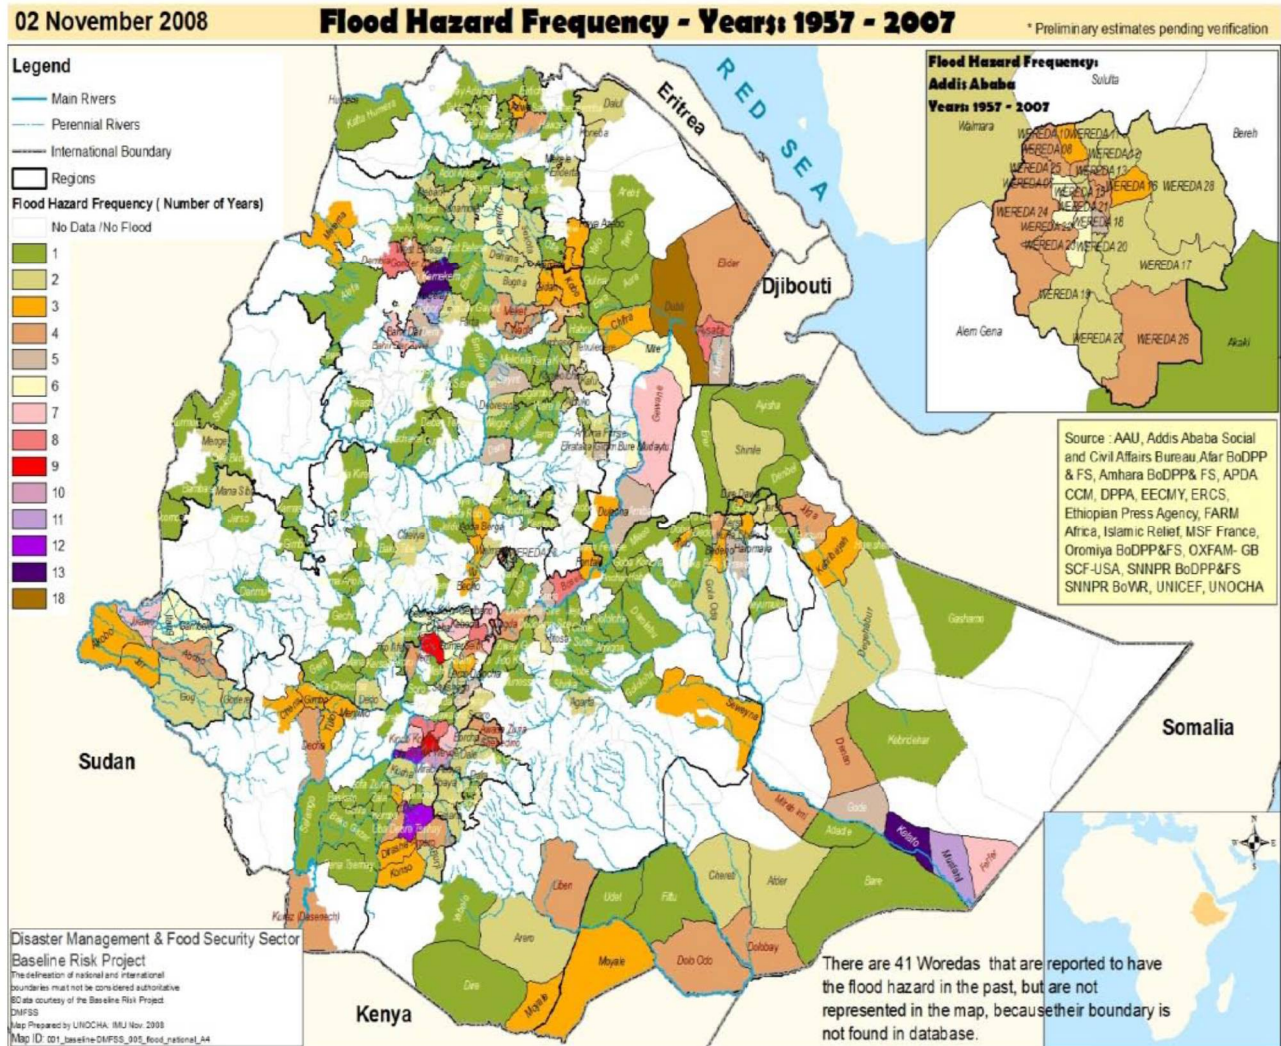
02 November 2008

Flood Hazard Frequency - Years: 1957 - 2007

* Preliminary estimates pending verification

Legend
Main Rivers
Perennial Rivers
International Boundary
Regions
Flood Hazard Frequency ( Number of Years)
No Data /No Flood
1
2
3
4
5
6
7
8
9
10
11
12
13
18

Eritrea

RED SEA

Djibouti

Flood Hazard Frequency:
Addis Ababa
Years: 1957 - 2007
Sululta
Walmara
Bereh
WEREDA 10
WEREDA 11
WEREDA 08
WEREDA 22
WEREDA 25
WEREDA 13
WEREDA 16
WEREDA 28
WEREDA 24
WEREDA 21
WEREDA 18
WEREDA 23
WEREDA 20
WEREDA 17
WEREDA 19
Alem Gena
WEREDA 27
WEREDA 26
Akaki

Source : AAU, Addis Ababa Social and Civil Affairs Bureau,Afar BoDPP & FS, Amhara BoDPP& FS, APDA CCM, DPPA, EECMY, ERCS, Ethiopian Press Agency, FARM Africa, Islamic Relief, MSF France, Oromiya BoDPP&FS, OXFAM- GB SCF-USA, SNNPR BoDPP&FS SNNPR BoWR, UNICEF, UNOCHA

Sudan

Somalia

Kenya

Elidar
Dubti
Shinile
Ayisha
Gashamo
Kebridehar
Degehabur
Dolo Odo
Moyale
Liben
Filtu
Cheret
Afder
Bare
Dolobay
Kelafo
Mustahil
Ferfer
Gode
Adadle

Disaster Management & Food Security Sector
Baseline Risk Project
The delineation of national and international boundaries must not be considered authoritative
Data courtesy of the Baseline Risk Project
DMFSS
Map Prepared by UNOCHA IMU Nov. 2008
Map ID: 001_baseline-DMFSS_005_flood_national_A4

There are 41 Woredas that are reported to have the flood hazard in the past, but are not represented in the map, becausetheir boundary is not found in database.